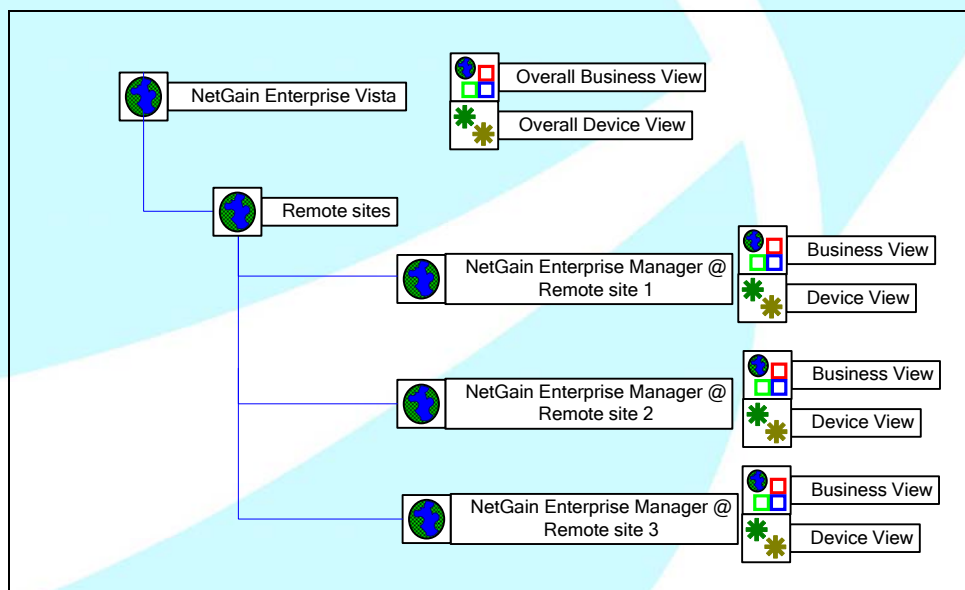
NetGain Enterprise Vista

Overall Business View

Overall Device View

Remote sites

NetGain Enterprise Manager @ Remote site 1

Business View

Device View

NetGain Enterprise Manager @ Remote site 2

Business View

Device View

NetGain Enterprise Manager @ Remote site 3

Business View

Device View